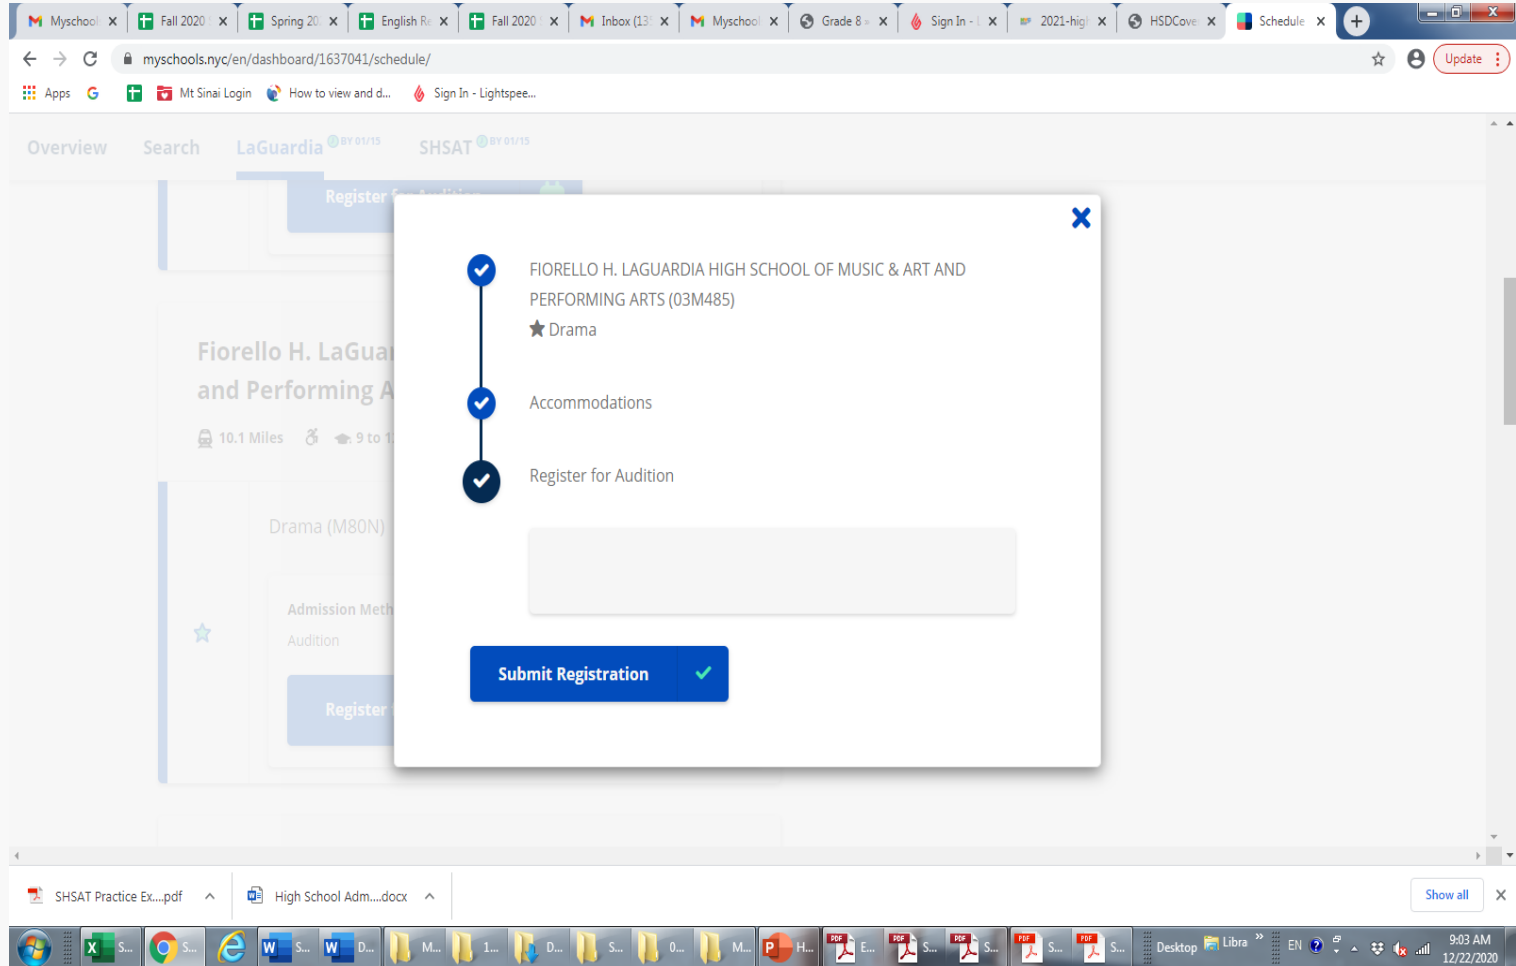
Myschool × Fall 2020 × Spring 20 × English R × Fall 2020 × Inbox (13 × Myschool × Grade 8 × Sign In - × 2021-high × HSDCove × Schedule ×

myschools.nyc/en/dashboard/1637041/schedule/

Update

Apps Mt Sinai Login How to view and d... Sign In - Lightspee...

Overview Search LaGuardia BY 01/15 SHSAT BY 01/15

Register for Audition

Fiorello H. LaGuar and Performing A

10.1 Miles 9 to 1

Drama (M80N)

Admission Meth

Audition

Register

FIORELLO H. LAGUARDIA HIGH SCHOOL OF MUSIC & ART AND PERFORMING ARTS (03M485)

Drama

Accommodations

Register for Audition

Submit Registration

SHSAT Practice Ex....pdf High School Adm....docx Show all

S... S... S... D... M... 1... D... S... 0... M... H... E... S... S... S... S... Desktop Libra EN 9:03 AM 12/22/2020